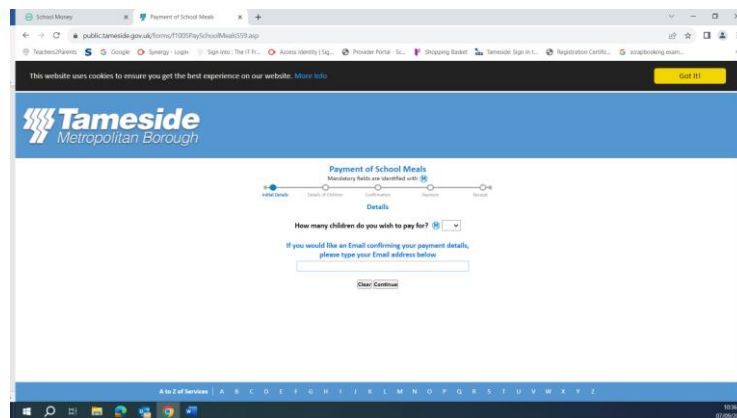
School Money
Payment of School Meals
public.tameside.gov.uk/forms/f1005PaySchoolMeals559.asp
Teachers2Parents
Google
Synergy - Login
Sign into : The IT Fr...
Access Identity | Sig...
Provider Portal - Sc...
Shopping Basket
Tameside: Sign in t...
Registration Certific...
scrapbooking exam...

This website uses cookies to ensure you get the best experience on our website. More Info
Got It!

Tameside
Metropolitan Borough

Payment of School Meals
Mandatory fields are identified with (M)

Initial Details
Details of Children
Confirmation
Payment
Receipt

Details

How many children do you wish to pay for? (M)

If you would like an Email confirming your payment details, please type your Email address below

Clear Continue

A to Z of Services | A B C D E F G H I J K L M N O P Q R S T U V W X Y Z

10:3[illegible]
07/06/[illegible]